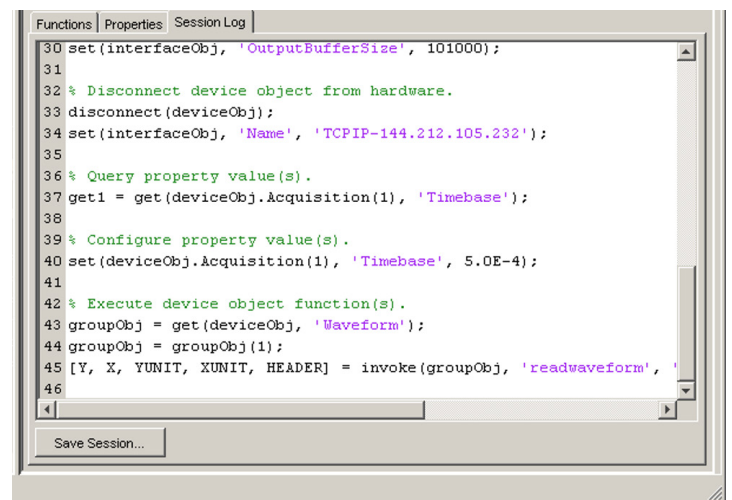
Functions | Properties | Session Log

30 set(interfaceObj, 'OutputBufferSize', 101000);
31
32 % Disconnect device object from hardware.
33 disconnect(deviceObj);
34 set(interfaceObj, 'Name', 'TCPIP-144.212.105.232');
35
36 % Query property value(s).
37 get1 = get(deviceObj.Acquisition(1), 'Timebase');
38
39 % Configure property value(s).
40 set(deviceObj.Acquisition(1), 'Timebase', 5.0E-4);
41
42 % Execute device object function(s).
43 groupObj = get(deviceObj, 'Waveform');
44 groupObj = groupObj(1);
45 [Y, X, YUNIT, XUNIT, HEADER] = invoke(groupObj, 'readwaveform', '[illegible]
46

Save Session...